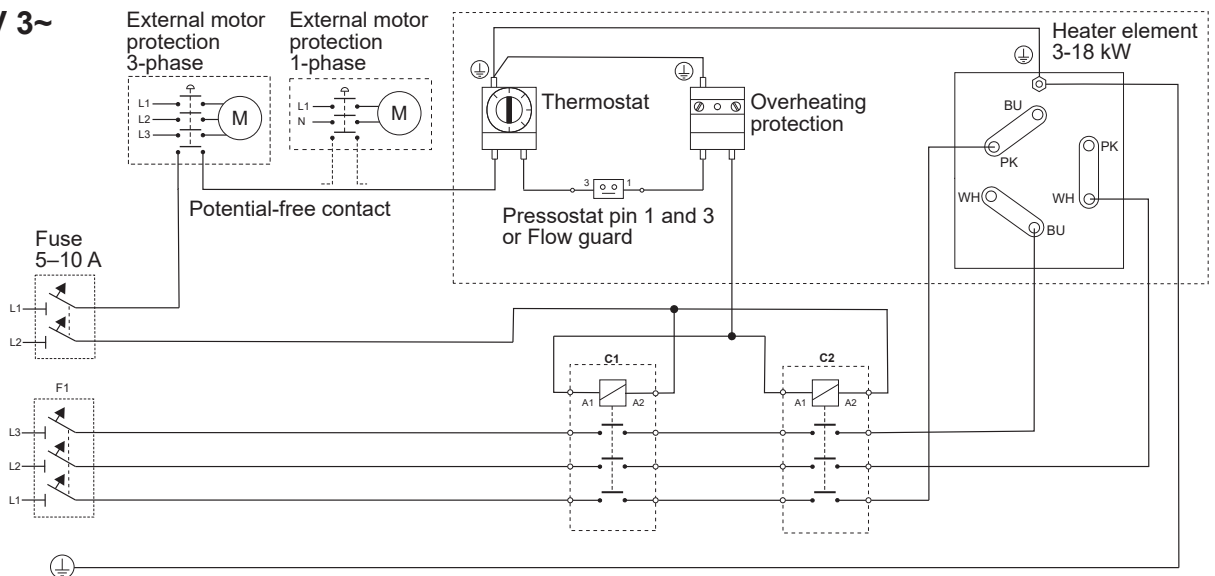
V 3~

External motor protection 3-phase

L1
L2
L3
M

External motor protection 1-phase

L1
N
M

Thermostat

Overheating protection

Heater element 3-18 kW

BU
PK
PK
WH
WH
BU

3
1

Potential-free contact

Pressostat pin 1 and 3 or Flow guard

Fuse 5–10 A

L1
L2

C1
A1
A2

C2
A1
A2

F1

L3
L2
L1